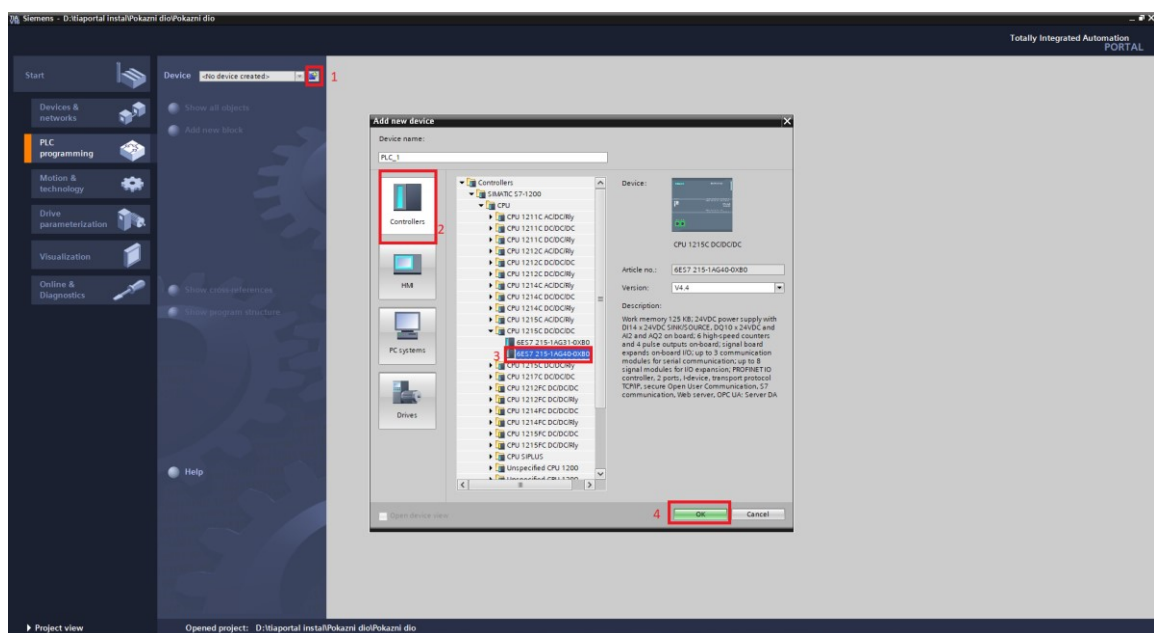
Siemens - D:\tiaportal instal\Pokazni dio\Pokazni dio

Totally Integrated Automation
PORTAL

Start

Devices & networks

PLC programming

Motion & technology

Drive parameterization

Visualization

Online & Diagnostics

Device -No device created-

1

Show all objects

Add new block

Show cross references

Show program structure

Help

Add new device

Device name:

PLC_1

Controllers

2

HMI

PC systems

Drives

Controllers
SIMATIC S7-1200
CPU
CPU 1211C AC/DC/Rly
CPU 1211C DC/DC/DC
CPU 1211C DC/DC/Rly
CPU 1212C AC/DC/Rly
CPU 1212C DC/DC/DC
CPU 1212C DC/DC/Rly
CPU 1214C AC/DC/Rly
CPU 1214C DC/DC/DC
CPU 1214C DC/DC/Rly
CPU 1215C AC/DC/Rly
CPU 1215C DC/DC/DC
6ES7 215-1AG31-0XB0
3
6ES7 215-1AG40-0XB0
CPU 1215C DC/DC/Rly
CPU 1217C DC/DC/DC
CPU 1212FC DC/DC/DC
CPU 1212FC DC/DC/Rly
CPU 1214FC DC/DC/DC
CPU 1214FC DC/DC/Rly
CPU 1215FC DC/DC/DC
CPU 1215FC DC/DC/Rly
CPU SIPLUS
Unspecified CPU 1200
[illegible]

Device:

CPU 1215C DC/DC/DC

Article no.: 6ES7 215-1AG40-0XB0

Version: V4.4

Description:

Work memory 125 KB; 24VDC power supply with DI14 x 24VDC SINK/SOURCE, DQ10 x 24VDC and AI2 and AQ2 on board; 6 high-speed counters and 4 pulse outputs on-board; signal board expands on-board I/O; up to 3 communication modules for serial communication; up to 8 signal modules for I/O expansion; PROFINET IO controller, 2 ports, I-device, transport protocol TCP/IP, secure Open User Communication, S7 communication, Web server, OPC UA: Server DA

Open device view

4

OK

Cancel

Project view

Opened project: D:\tiaportal instal\Pokazni dio\Pokazni dio